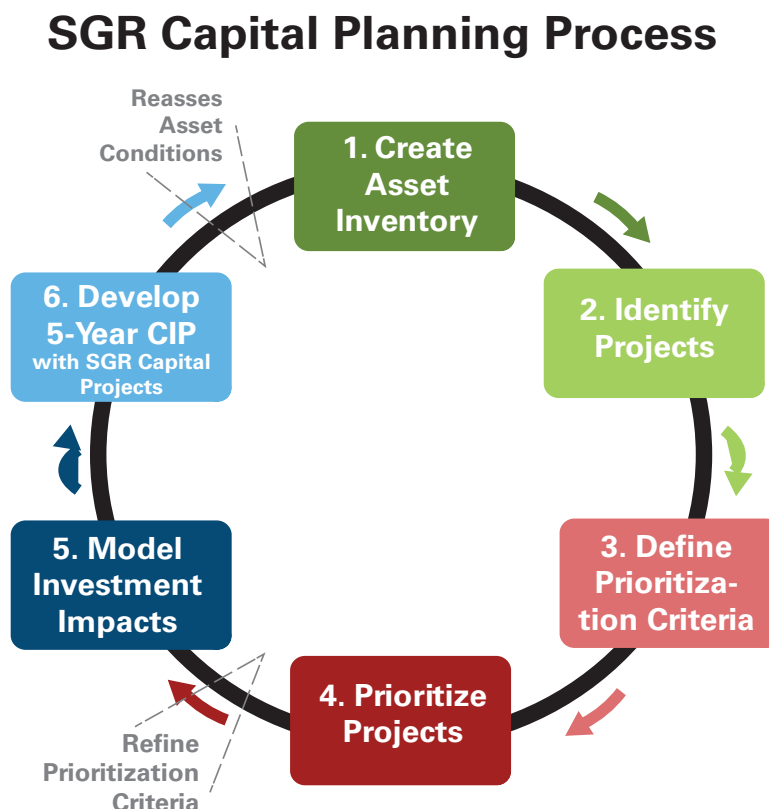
SGR Capital Planning Process

Reasses Asset Conditions

1. Create Asset Inventory

2. Identify Projects

3. Define Prioritization Criteria

4. Prioritize Projects

5. Model Investment Impacts

6. Develop 5-Year CIP with SGR Capital Projects

Refine Prioritization Criteria